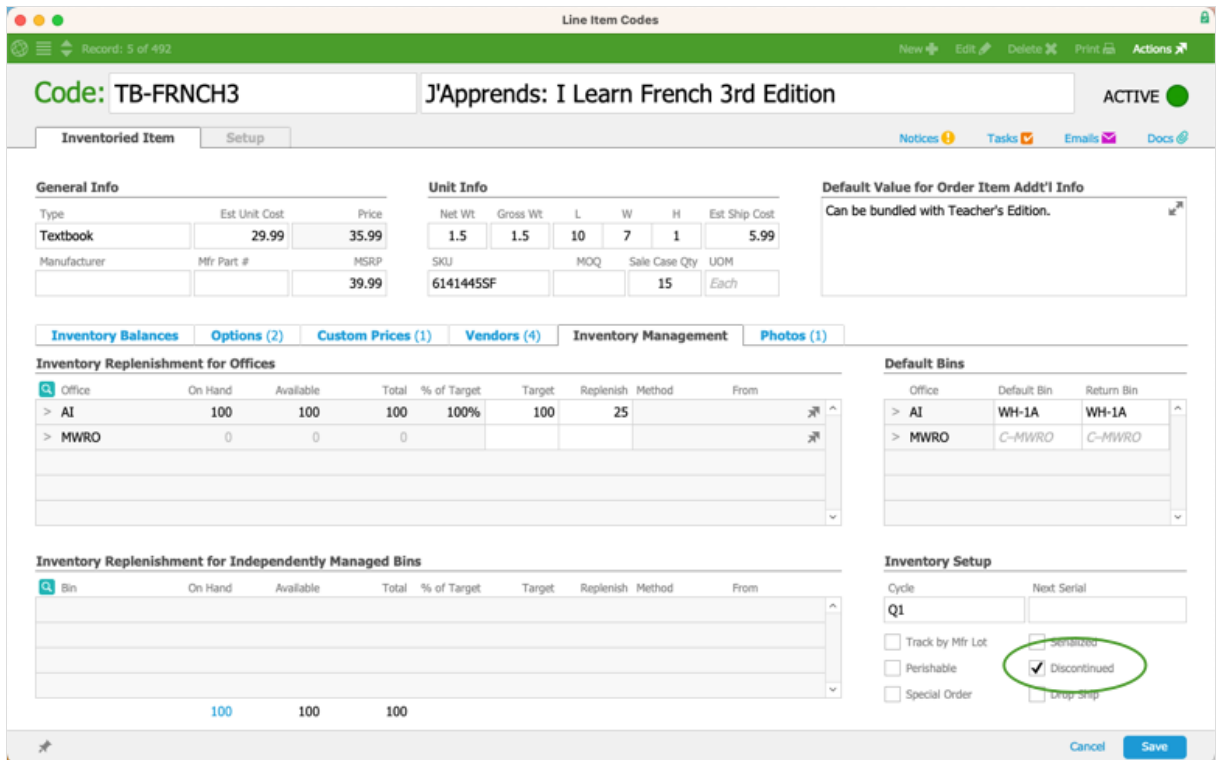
Line Item Codes

Record: 5 of 492

New Edit Delete Print Actions

Code: TB-FRNCH3

J'Apprends: I Learn French 3rd Edition

ACTIVE

Inventoried Item | Setup

Notices Tasks Emails Docs

General Info

| Type | Est Unit Cost | Price |
|---|---|---|
| Textbook | 29.99 | 35.99 |
| Manufacturer | Mfr Part # | MSRP |
| | | 39.99 |

Unit Info

| Net Wt | Gross Wt | L | W | H | Est Ship Cost |
|---|---|---|---|---|---|
| 1.5 | 1.5 | 10 | 7 | 1 | 5.99 |

| SKU | MOQ | Sale Case Qty | UOM |
|---|---|---|---|
| 6141445SF | | 15 | Each |

Default Value for Order Item Addt'l Info

Can be bundled with Teacher's Edition.

Inventory Balances | Options (2) | Custom Prices (1) | Vendors (4) | Inventory Management | Photos (1)

Inventory Replenishment for Offices

| Office | On Hand | Available | Total | % of Target | Target | Replenish | Method | From |
|---|---|---|---|---|---|---|---|---|
| > AI | 100 | 100 | 100 | 100% | 100 | 25 | | |
| > MWRO | 0 | 0 | 0 | | | | | |

Default Bins

| Office | Default Bin | Return Bin |
|---|---|---|
| > AI | WH-1A | WH-1A |
| > MWRO | C-MWRO | C-MWRO |

Inventory Replenishment for Independently Managed Bins

| Bin | On Hand | Available | Total | % of Target | Target | Replenish | Method | From |
|---|---|---|---|---|---|---|---|---|
| | 100 | 100 | 100 | | | | | |

Inventory Setup

Cycle | Next Serial
Q1

Track by Mfr Lot
Serialized
Perishable
Discontinued
Special Order
Drop Ship

Cancel Save